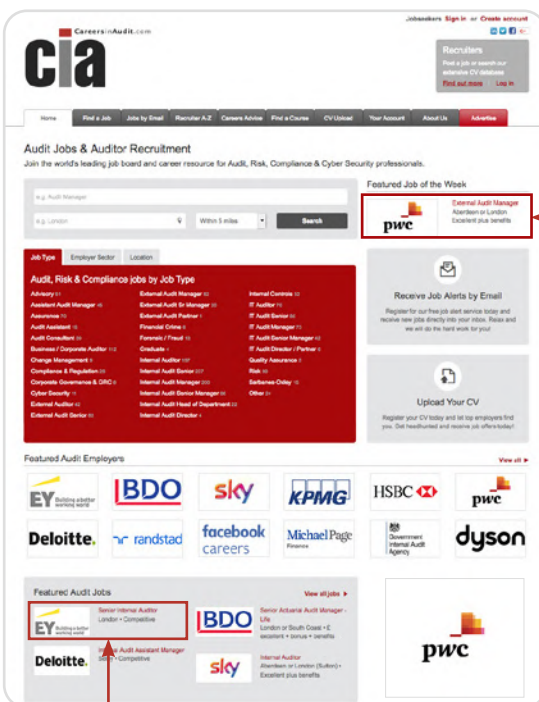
CareersinAudit.com

cia

Jobseekers Sign in or Create account

Recruiters
Post a job or search our extensive CV database
Find out more Log in

Home | Find a Job | Jobs by Email | Recruiter A-Z | Careers Advice | Find a Course | CV Upload | Your Account | About Us | Advertise

Audit Jobs & Auditor Recruitment

Join the world's leading job board and career resource for Audit, Risk, Compliance & Cyber Security professionals.

e.g. Audit Manager

e.g. London

Within 5 miles

Search

Featured Job of the Week

pwc

External Audit Manager
Aberdeen or London
Excellent plus benefits

Job Type | Employer Sector | Location

Audit, Risk & Compliance jobs by Job Type

Advisory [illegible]
Assistant Audit Manager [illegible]
Assurance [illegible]
Audit Assistant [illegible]
Audit Consultant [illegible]
Business / Corporate Auditor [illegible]
Change Management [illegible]
Compliance & Regulation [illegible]
Corporate Governance & GRC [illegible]
Cyber Security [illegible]
External Auditor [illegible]
External Audit Senior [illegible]
External Audit Manager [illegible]
External Audit Sr Manager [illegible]
External Audit Partner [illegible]
Financial Crime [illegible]
Forensic / Fraud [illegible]
Graduate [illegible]
Internal Auditor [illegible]
Internal Audit Senior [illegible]
Internal Audit Manager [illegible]
Internal Audit Senior Manager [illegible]
Internal Audit Head of Department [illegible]
Internal Audit Director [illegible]
Internal Controls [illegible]
IT Auditor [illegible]
IT Audit Senior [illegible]
IT Audit Manager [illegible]
IT Audit Senior Manager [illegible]
IT Audit Director / Partner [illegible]
Quality Assurance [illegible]
Risk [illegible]
Sarbanes-Oxley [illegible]
Other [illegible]

Receive Job Alerts by Email

Register for our free job alert service today and receive new jobs direct into your inbox. Relax and we will do the hard work for you!

Upload Your CV

Register your CV today and let top employers find you. Get headhunted and receive job offers today!

Featured Audit Employers

View all

EY Building a better working world
BDO
sky
KPMG
HSBC
pwc
Deloitte.
randstad
facebook careers
Michael Page Finance
Government Internal Audit Agency
dyson

Featured Audit Jobs

View all jobs

EY Building a better working world
Senior Internal Auditor
London - Competitive

BDO
Senior Actuarial Audit Manager - Life
London or South Coast - £ excellent + bonus + benefits

Deloitte.
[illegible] Audit Assistant Manager
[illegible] - Competitive

sky
Internal Auditor
Aberdeen or London (Sutton) - Excellent plus benefits

pwc